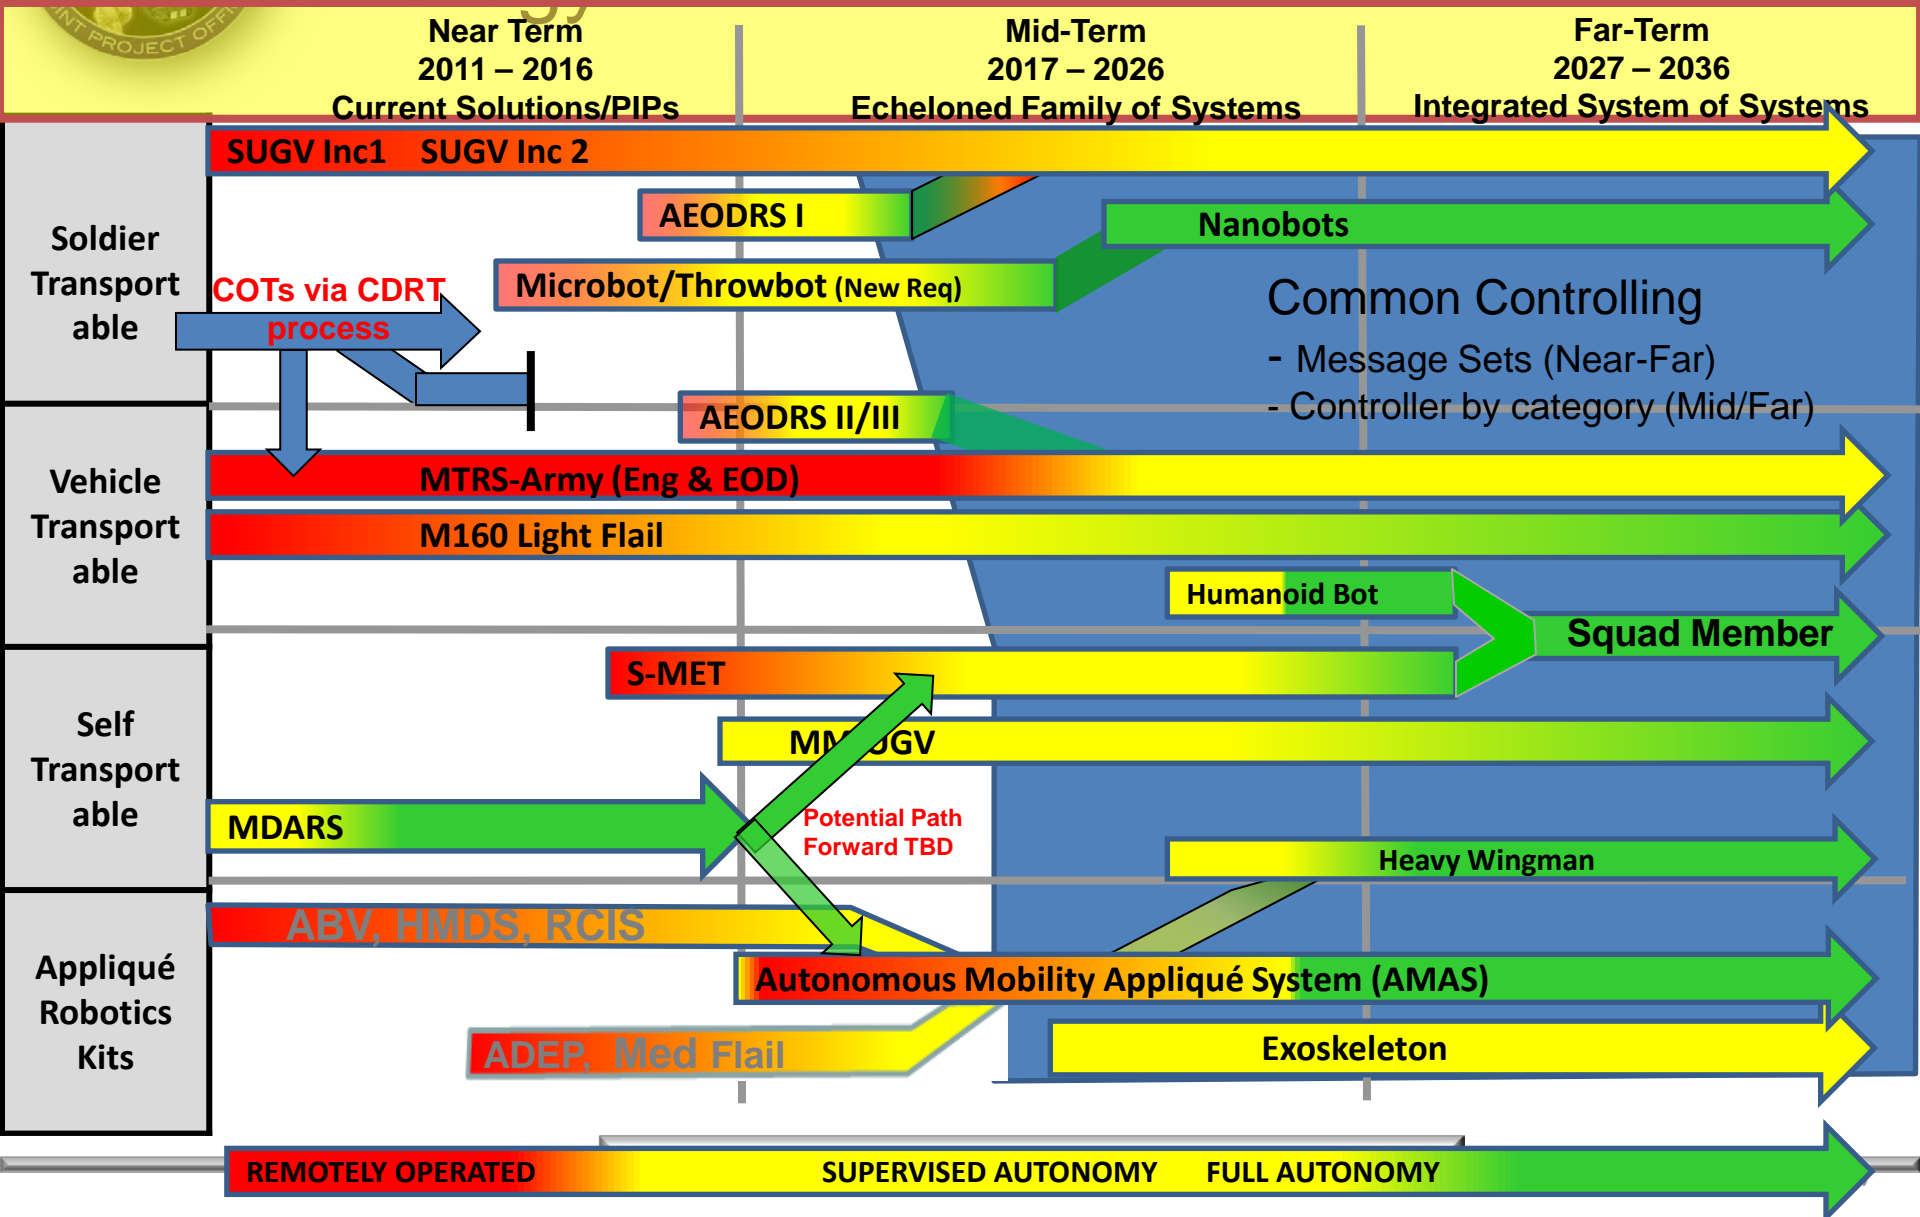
Near Term
2011 – 2016
Current Solutions/PIPs

Mid-Term
2017 – 2026
Echeloned Family of Systems

Far-Term
2027 – 2036
Integrated System of Systems

Soldier Transportable

Vehicle Transportable

Self Transportable

Appliqué Robotics Kits

SUGV Inc1 SUGV Inc 2

AEODRS I

Nanobots

COTs via CDRT process

Microbot/Throwbot (New Req)

Common Controlling
- Message Sets (Near-Far)
- Controller by category (Mid/Far)

AEODRS II/III

MTRS-Army (Eng & EOD)

M160 Light Flail

Humanoid Bot

Squad Member

S-MET

MMUGV

MDARS

Potential Path Forward TBD

Heavy Wingman

ABV, HMDS, RCIS

Autonomous Mobility Appliqué System (AMAS)

ADEP, Med Flail

Exoskeleton

REMOTELY OPERATED SUPERVISED AUTONOMY FULL AUTONOMY